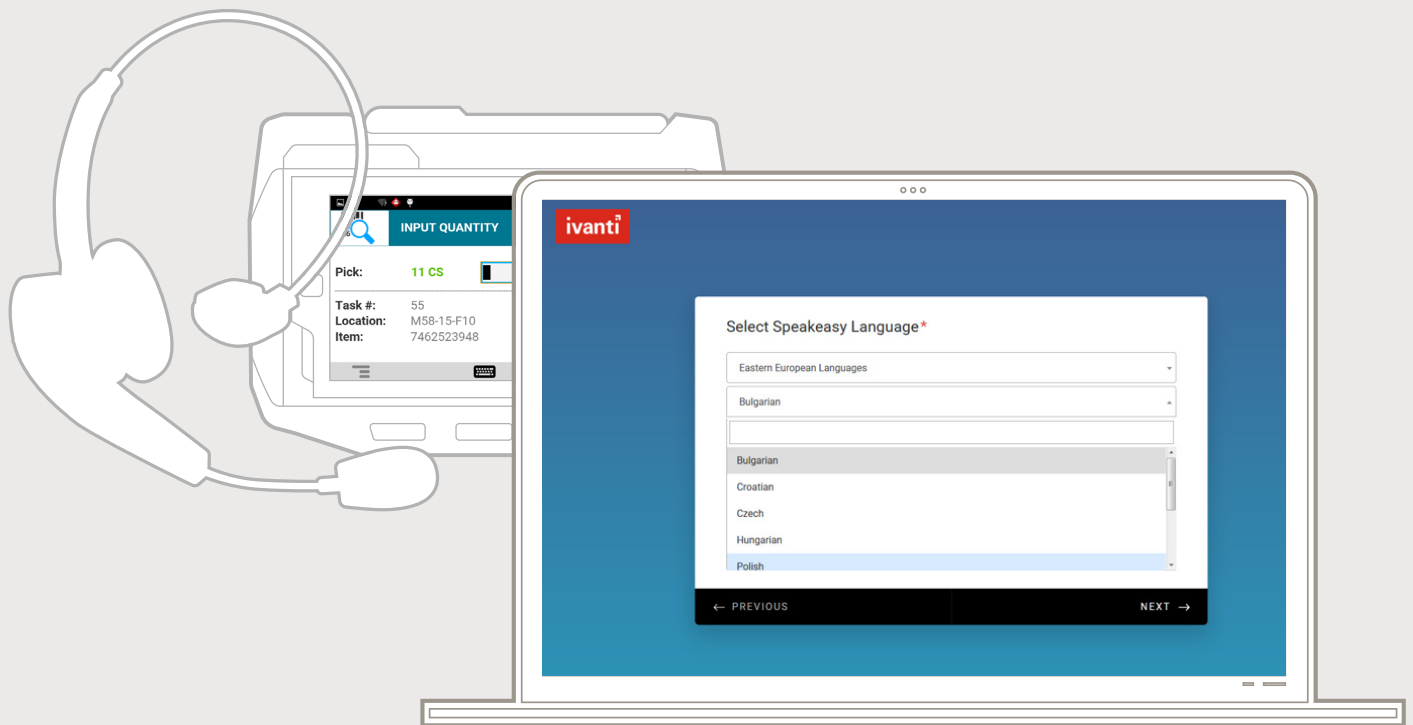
INPUT QUANTITY

Pick: 11 CS

Task #: 55
Location: M58-15-F10
Item: 7462523948

ivanti

Select Speakeasy Language*

Eastern European Languages

Bulgarian

Bulgarian
Croatian
Czech
Hungarian
Polish

← PREVIOUS

NEXT →